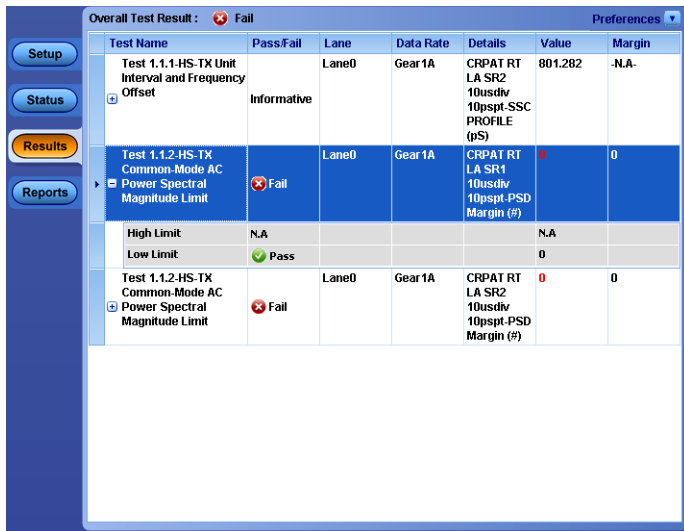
Overall Test Result : Fail

Preferences

Setup

Status

Results

Reports

| Test Name | Pass/Fail | Lane | Data Rate | Details | Value | Margin |
|---|---|---|---|---|---|---|
| Test 1.1.1-HS-TX Unit Interval and Frequency Offset | Informative | Lane0 | Gear1A | CRPAT RT LA SR2 10usdiv 10pspt-SSC PROFILE (pS) | 801.282 | -N.A- |
| Test 1.1.2-HS-TX Common-Mode AC Power Spectral Magnitude Limit | Fail | Lane0 | Gear1A | CRPAT RT LA SR1 10usdiv 10pspt-PSD Margin (#) | 0 | 0 |
| High Limit | N.A | | | | N.A | |
| Low Limit | Pass | | | | 0 | |
| Test 1.1.2-HS-TX Common-Mode AC Power Spectral Magnitude Limit | Fail | Lane0 | Gear1A | CRPAT RT LA SR2 10usdiv 10pspt-PSD Margin (#) | 0 | 0 |